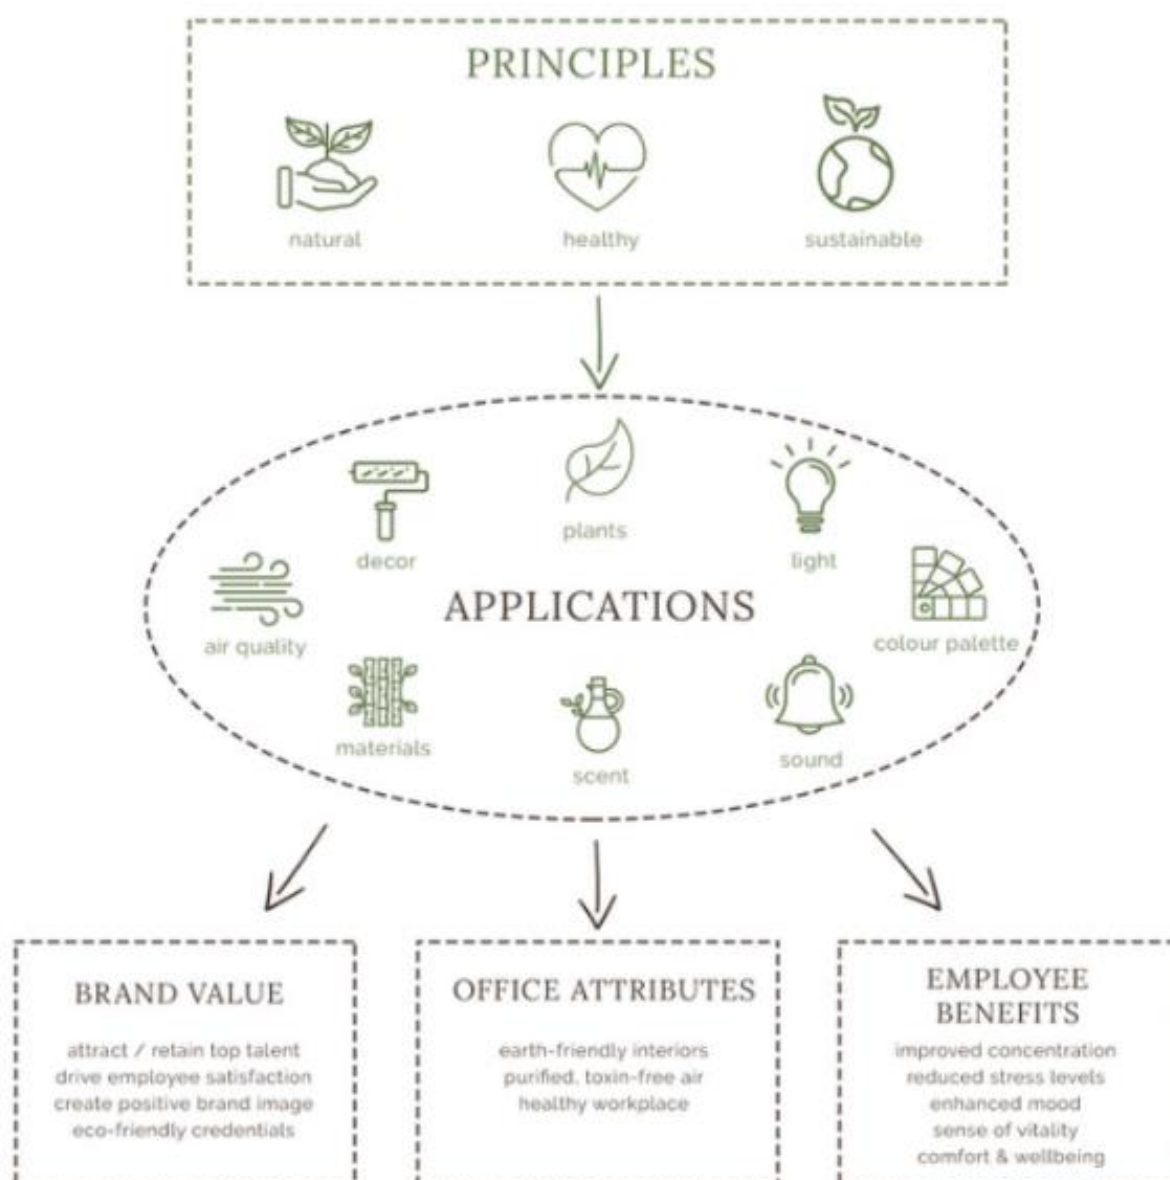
PRINCIPLES

natural

healthy

sustainable

plants

decor

light

air quality

APPLICATIONS

colour palette

materials

scent

sound

BRAND VALUE

attract / retain top talent
drive employee satisfaction
create positive brand image
eco-friendly credentials

OFFICE ATTRIBUTES

earth-friendly interiors
purified, toxin-free air
healthy workplace

EMPLOYEE BENEFITS

improved concentration
reduced stress levels
enhanced mood
sense of vitality
comfort & wellbeing